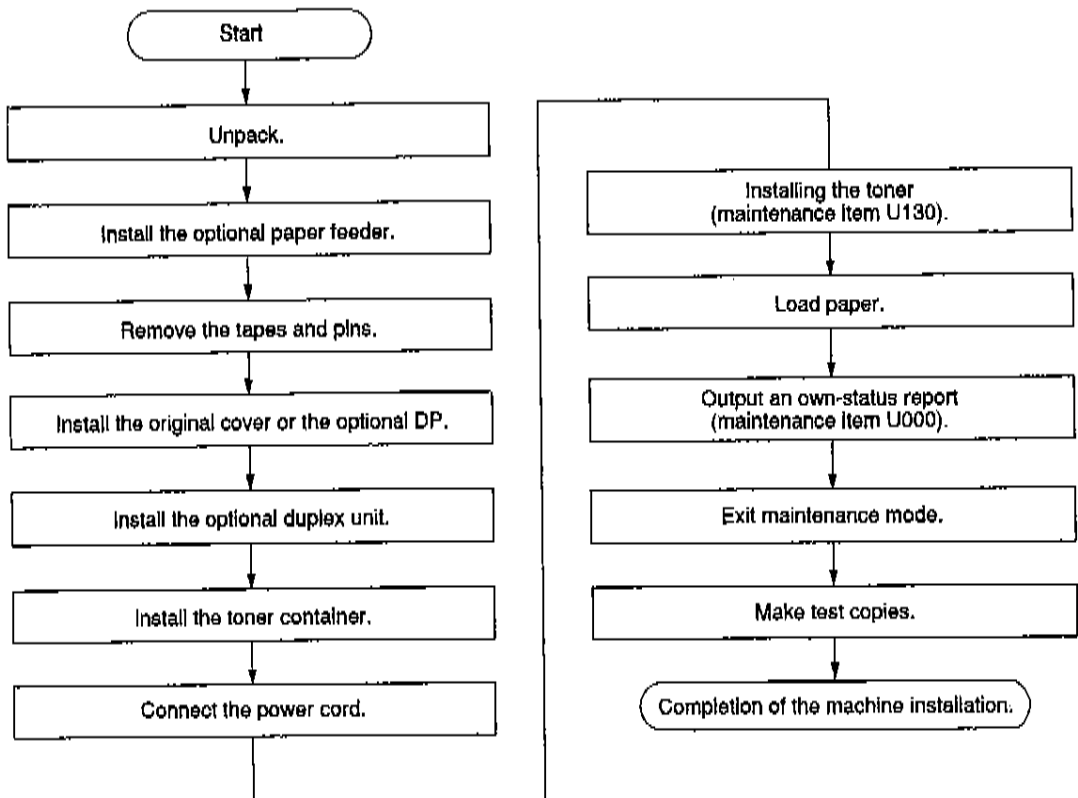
Start

Unpack.

Install the optional paper feeder.

Remove the tapes and pins.

Install the original cover or the optional DP.

Install the optional duplex unit.

Install the toner container.

Connect the power cord.

Installing the toner (maintenance item U130).

Load paper.

Output an own-status report (maintenance item U000).

Exit maintenance mode.

Make test copies.

Completion of the machine installation.